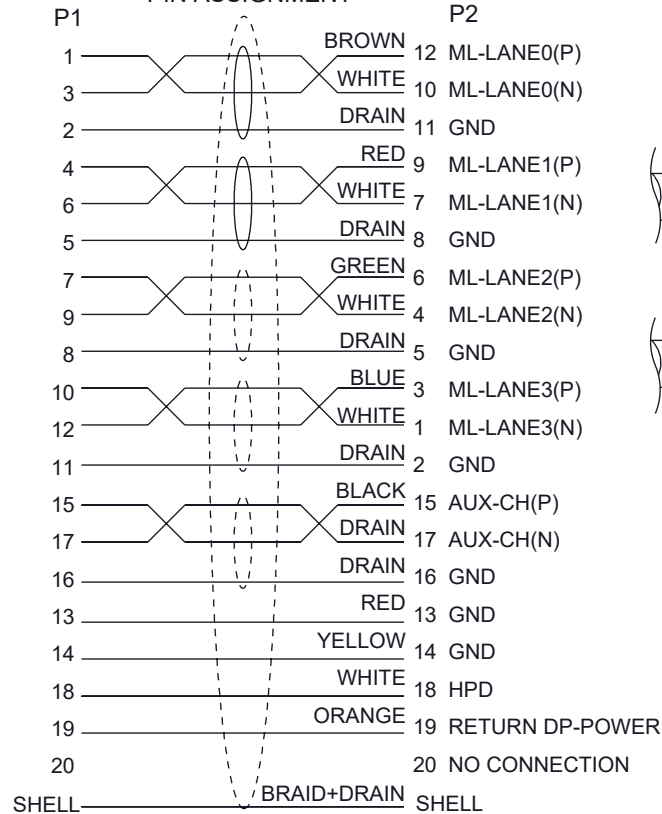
PIN ASSIGNMENT

P1

P2

1
3
2
4
6
5
7
9
8
10
12
11
15
17
16
13
14
18
19
20
SHELL

BROWN 12 ML-LANE0(P)
WHITE 10 ML-LANE0(N)
DRAIN 11 GND
RED 9 ML-LANE1(P)
WHITE 7 ML-LANE1(N)
DRAIN 8 GND
GREEN 6 ML-LANE2(P)
WHITE 4 ML-LANE2(N)
DRAIN 5 GND
BLUE 3 ML-LANE3(P)
WHITE 1 ML-LANE3(N)
DRAIN 2 GND
BLACK 15 AUX-CH(P)
DRAIN 17 AUX-CH(N)
DRAIN 16 GND
RED 13 GND
YELLOW 14 GND
WHITE 18 HPD
ORANGE 19 RETURN DP-POWER
20 NO CONNECTION
BRAID+DRAIN SHELL